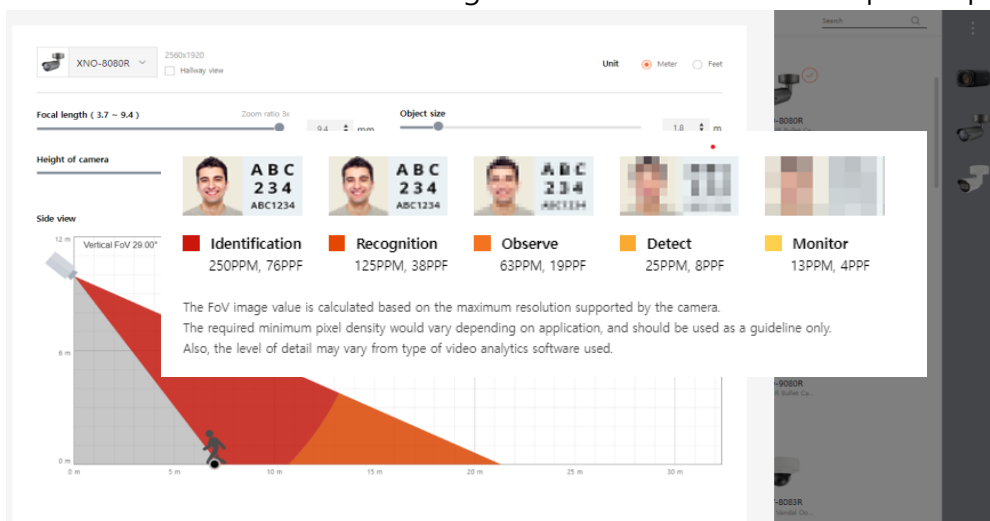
XNO-8080R
2560x1920
Hallway view
Unit
Meter
Feet
Focal length ( 3.7 ~ 9.4 )
Zoom ratio 3x
9.4
mm
Object size
1.8
m
Height of camera
Side view
12 m
Vertical FoV 29.00°
6 m
0 m
0 m
5 m
10 m
15 m
20 m
25 m
30 m

ABC 234 ABC1234
ABC 234 ABC1234
ABC 234 ABC1234

Identification
250PPM, 76PPF
Recognition
125PPM, 38PPF
Observe
63PPM, 19PPF
Detect
25PPM, 8PPF
Monitor
13PPM, 4PPF

The FoV image value is calculated based on the maximum resolution supported by the camera.
The required minimum pixel density would vary depending on application, and should be used as a guideline only.
Also, the level of detail may vary from type of video analytics software used.

Search
-8080R
-9080R
-8083R